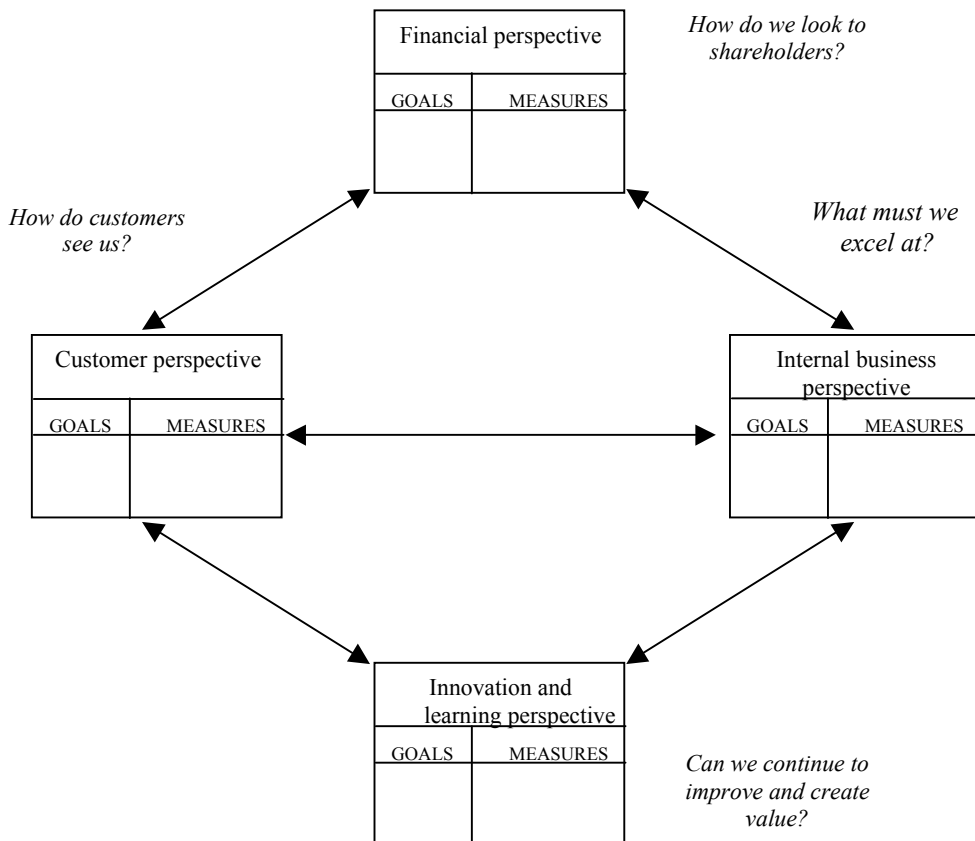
Financial perspective

| GOALS | MEASURES |
|---|---|
| | |

How do we look to shareholders?

How do customers see us?

What must we excel at?

Customer perspective

| GOALS | MEASURES |
|---|---|
| | |

Internal business perspective

| GOALS | MEASURES |
|---|---|
| | |

Innovation and learning perspective

| GOALS | MEASURES |
|---|---|
| | |

Can we continue to improve and create value?